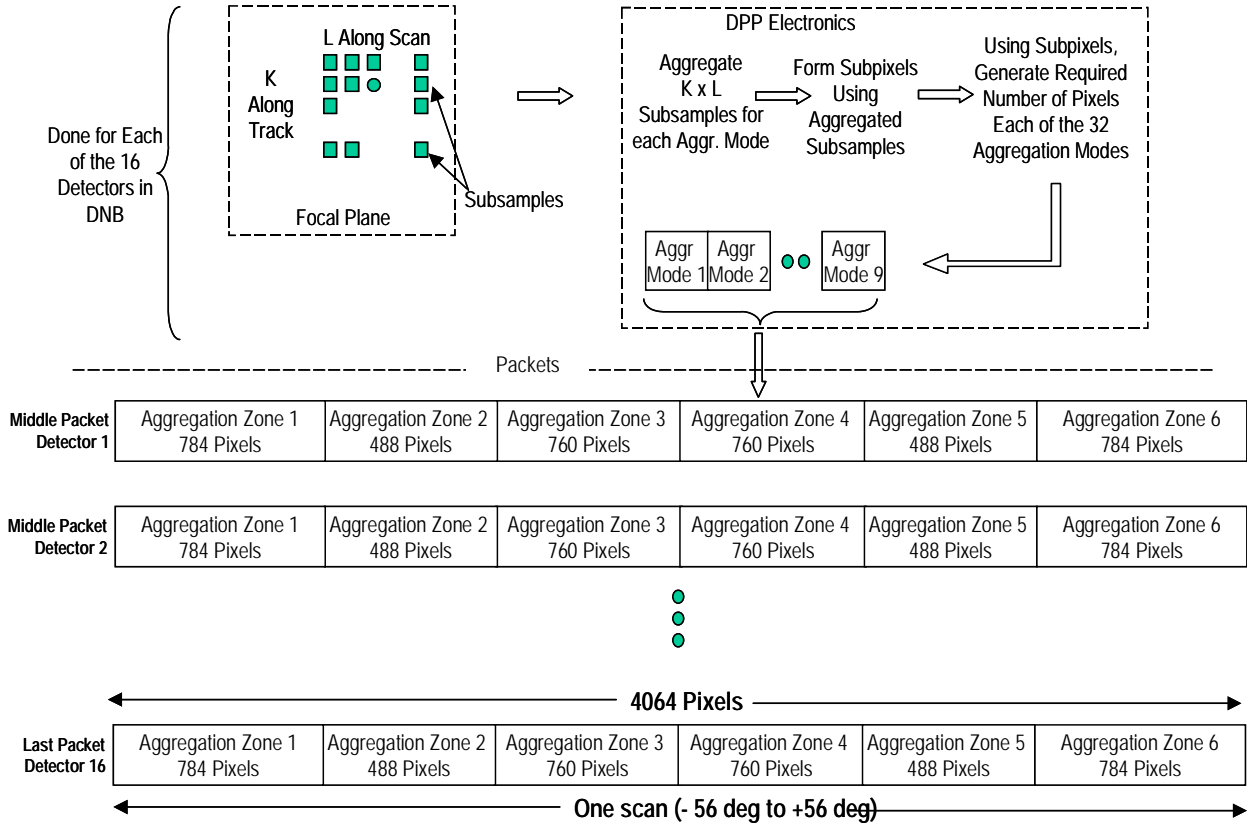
Done for Each of the 16 Detectors in DNB

L Along Scan

K Along Track

Subsamples

Focal Plane

DPP Electronics

Aggregate K x L Subsamples for each Aggr. Mode

Form Subpixels Using Aggregated Subsamples

Using Subpixels, Generate Required Number of Pixels Each of the 32 Aggregation Modes

Aggr Mode 1

Aggr Mode 2

Aggr Mode 9

Packets

Middle Packet Detector 1

| Aggregation Zone 1 784 Pixels | Aggregation Zone 2 488 Pixels | Aggregation Zone 3 760 Pixels | Aggregation Zone 4 760 Pixels | Aggregation Zone 5 488 Pixels | Aggregation Zone 6 784 Pixels |
|---|---|---|---|---|---|

Middle Packet Detector 2

| Aggregation Zone 1 784 Pixels | Aggregation Zone 2 488 Pixels | Aggregation Zone 3 760 Pixels | Aggregation Zone 4 760 Pixels | Aggregation Zone 5 488 Pixels | Aggregation Zone 6 784 Pixels |
|---|---|---|---|---|---|

4064 Pixels

Last Packet Detector 16

| Aggregation Zone 1 784 Pixels | Aggregation Zone 2 488 Pixels | Aggregation Zone 3 760 Pixels | Aggregation Zone 4 760 Pixels | Aggregation Zone 5 488 Pixels | Aggregation Zone 6 784 Pixels |
|---|---|---|---|---|---|

One scan (- 56 deg to +56 deg)